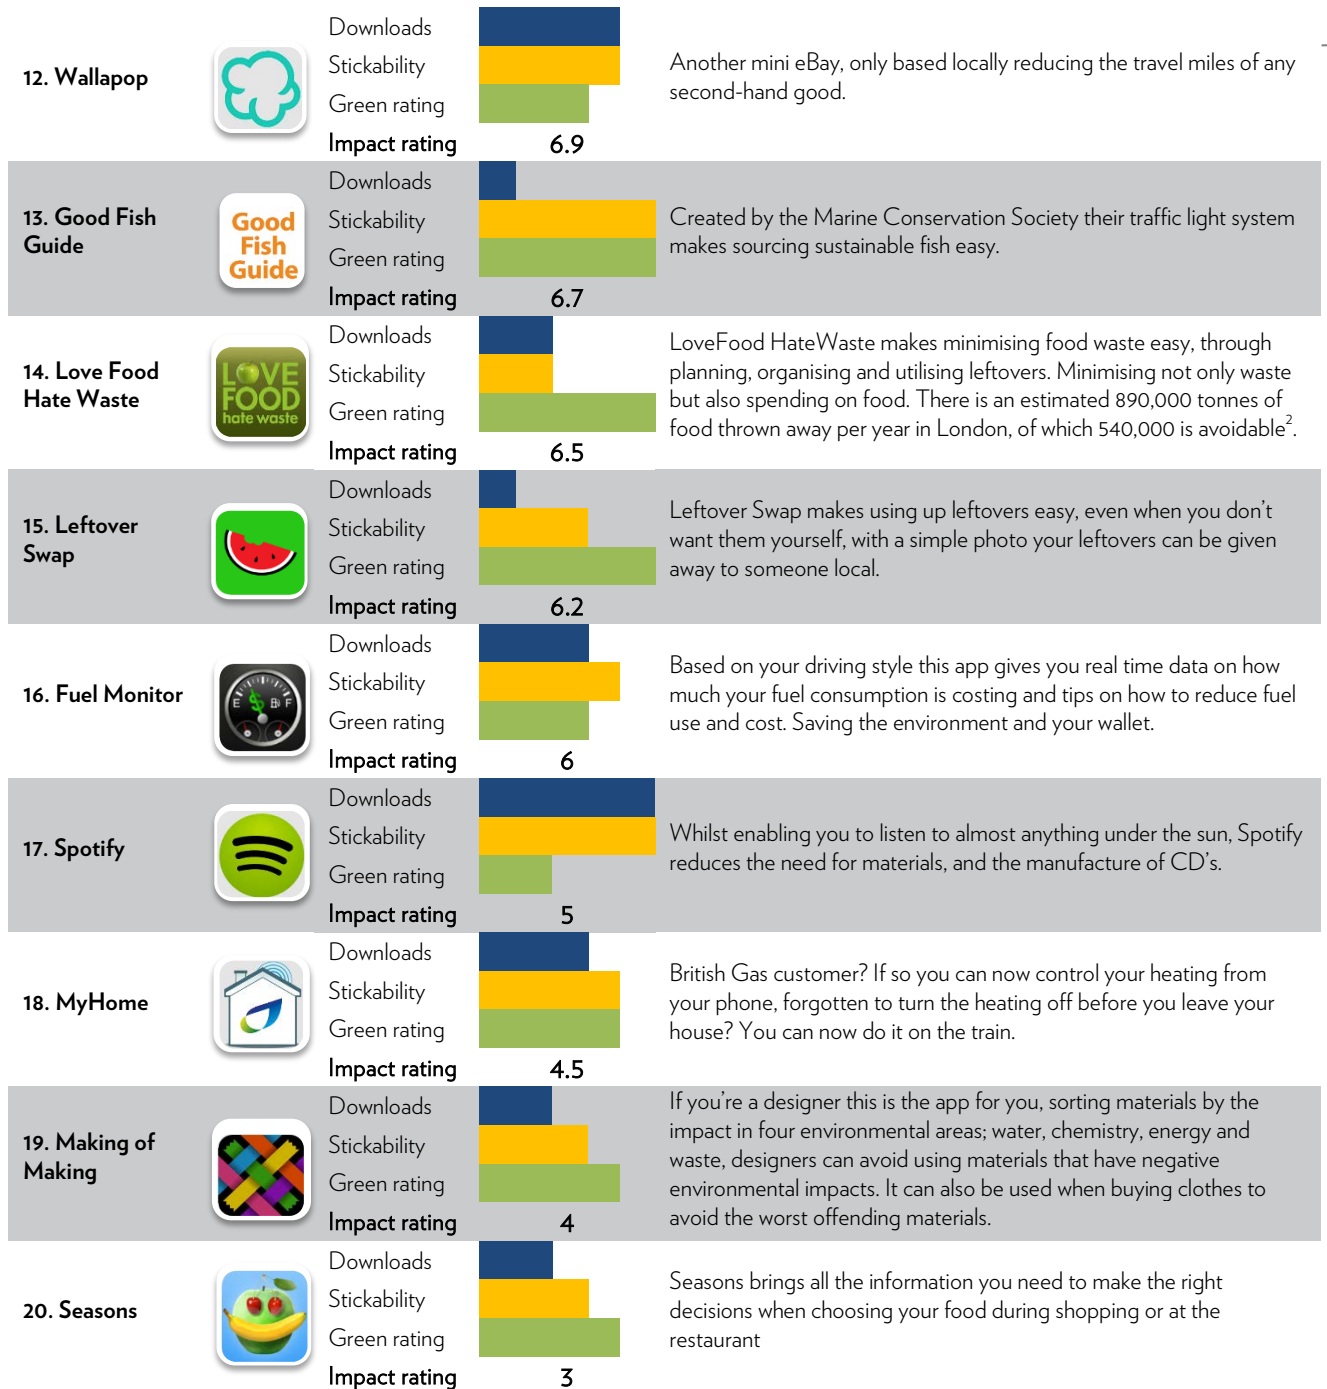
12. Wallapop

Downloads
Stickability
Green rating
Impact rating 6.9

Another mini eBay, only based locally reducing the travel miles of any second-hand good.

13. Good Fish Guide

Good Fish Guide

Downloads
Stickability
Green rating
Impact rating 6.7

Created by the Marine Conservation Society their traffic light system makes sourcing sustainable fish easy.

14. Love Food Hate Waste

LOVE FOOD hate waste

Downloads
Stickability
Green rating
Impact rating 6.5

LoveFood HateWaste makes minimising food waste easy, through planning, organising and utilising leftovers. Minimising not only waste but also spending on food. There is an estimated 890,000 tonnes of food thrown away per year in London, of which 540,000 is avoidable$^2$.

15. Leftover Swap

Downloads
Stickability
Green rating
Impact rating 6.2

Leftover Swap makes using up leftovers easy, even when you don't want them yourself, with a simple photo your leftovers can be given away to someone local.

16. Fuel Monitor

Downloads
Stickability
Green rating
Impact rating 6

Based on your driving style this app gives you real time data on how much your fuel consumption is costing and tips on how to reduce fuel use and cost. Saving the environment and your wallet.

17. Spotify

Downloads
Stickability
Green rating
Impact rating 5

Whilst enabling you to listen to almost anything under the sun, Spotify reduces the need for materials, and the manufacture of CD's.

18. MyHome

Downloads
Stickability
Green rating
Impact rating 4.5

British Gas customer? If so you can now control your heating from your phone, forgotten to turn the heating off before you leave your house? You can now do it on the train.

19. Making of Making

Downloads
Stickability
Green rating
Impact rating 4

If you're a designer this is the app for you, sorting materials by the impact in four environmental areas; water, chemistry, energy and waste, designers can avoid using materials that have negative environmental impacts. It can also be used when buying clothes to avoid the worst offending materials.

20. Seasons

Downloads
Stickability
Green rating
Impact rating 3

Seasons brings all the information you need to make the right decisions when choosing your food during shopping or at the restaurant